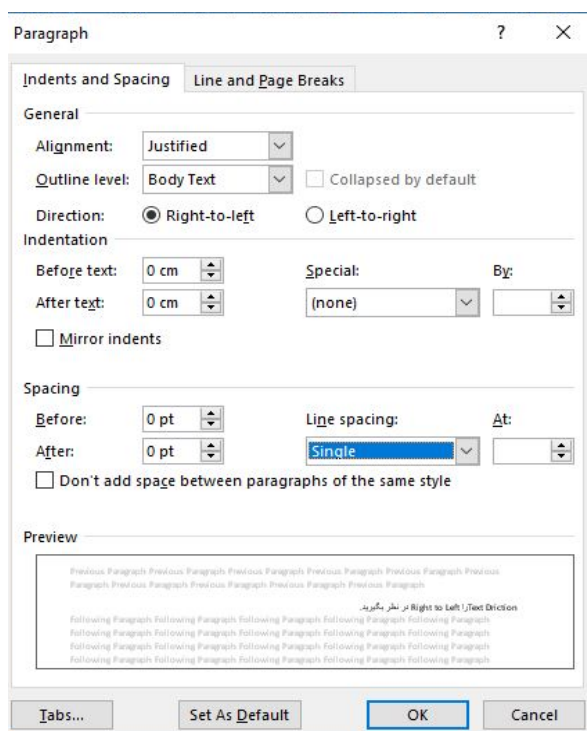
Paragraph ? ×

Indents and Spacing | Line and Page Breaks

General

Alignment: Justified

Outline level: Body Text | Collapsed by default

Direction: Right-to-left | Left-to-right

Indentation

Before text: 0 cm | Special: | By:

After text: 0 cm | (none)

Mirror indents

Spacing

Before: 0 pt | Line spacing: | At:

After: 0 pt | Single

Don't add space between paragraphs of the same style

Preview

Previous Paragraph Previous Paragraph Previous Paragraph Previous Paragraph Previous Paragraph Previous Paragraph Previous Paragraph Previous Paragraph Previous Paragraph Previous Paragraph

Text Drictionرا Right to Left در نظر بگیرید.

Following Paragraph Following Paragraph Following Paragraph Following Paragraph Following Paragraph Following Paragraph Following Paragraph Following Paragraph Following Paragraph Following Paragraph Following Paragraph Following Paragraph Following Paragraph Following Paragraph Following Paragraph Following Paragraph Following Paragraph Following Paragraph Following Paragraph Following Paragraph

Tabs... | Set As Default | OK | Cancel